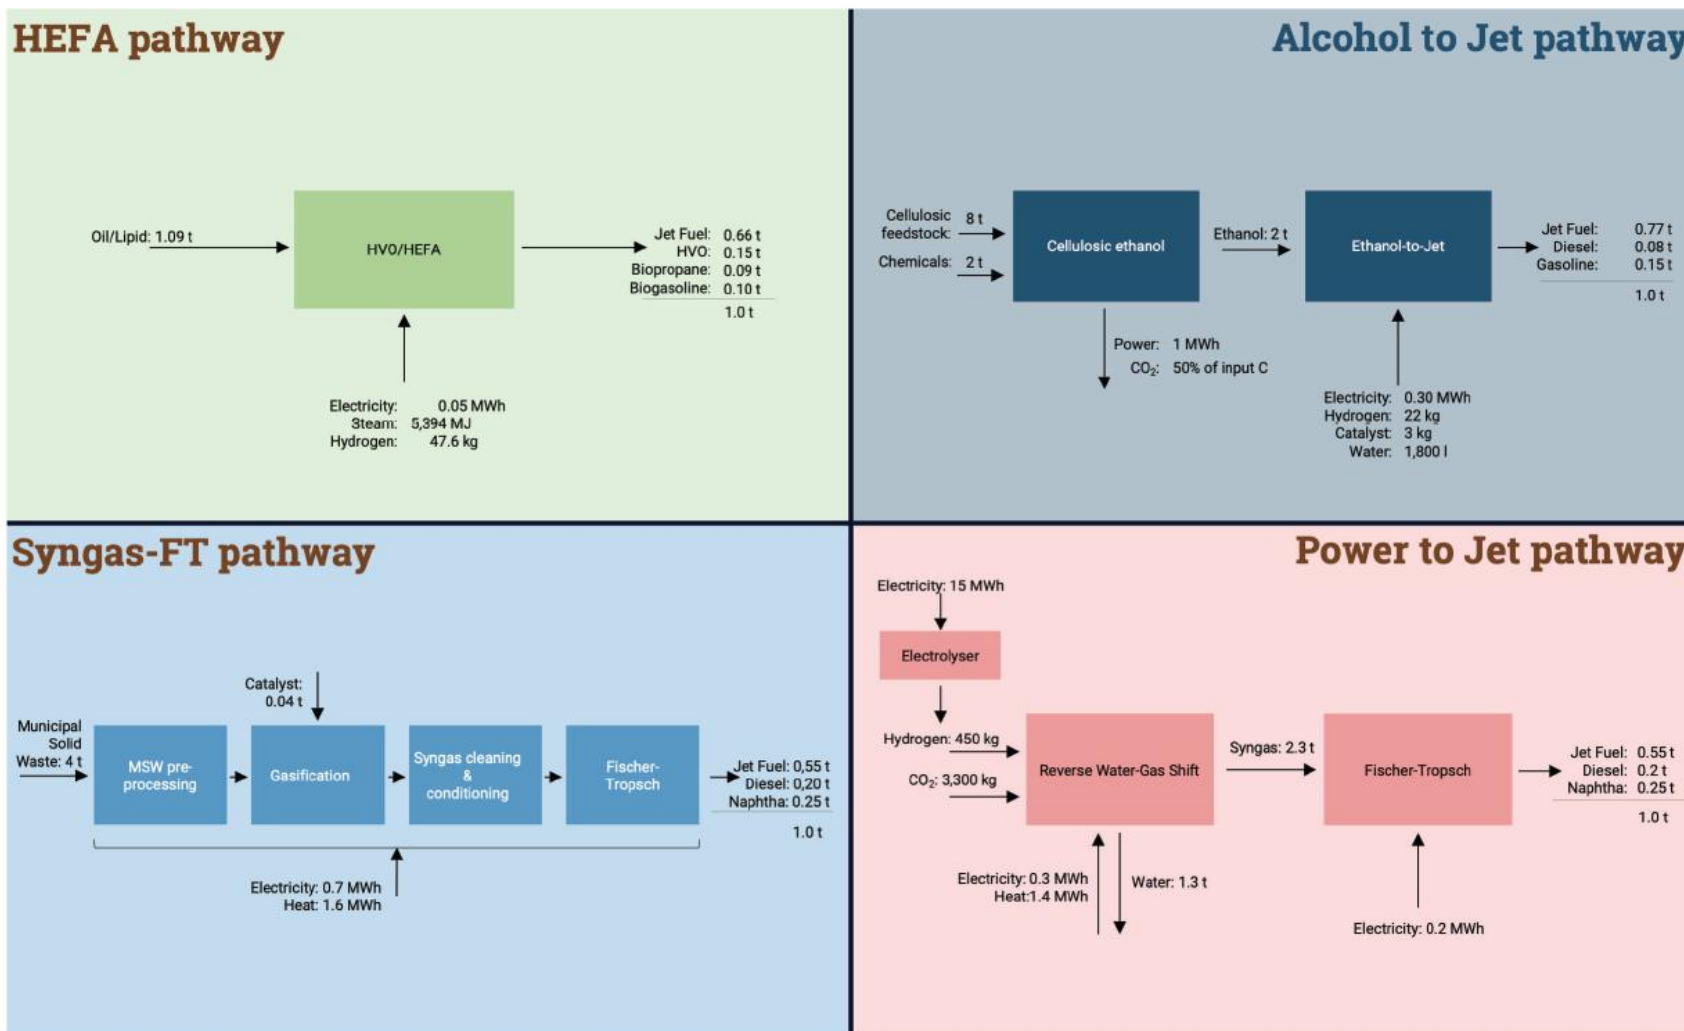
HEFA pathway

Oil/Lipid: 1.09 t

HVO/HEFA

Jet Fuel: 0.66 t
HVO: 0.15 t
Biopropane: 0.09 t
Biogasoline: 0.10 t
1.0 t

Electricity: 0.05 MWh
Steam: 5,394 MJ
Hydrogen: 47.6 kg

Alcohol to Jet pathway

Cellulosic feedstock: 8 t
Chemicals: 2 t

Cellulosic ethanol

Ethanol: 2 t

Ethanol-to-Jet

Jet Fuel: 0.77 t
Diesel: 0.08 t
Gasoline: 0.15 t
1.0 t

Power: 1 MWh
$CO_2$: 50% of input C

Electricity: 0.30 MWh
Hydrogen: 22 kg
Catalyst: 3 kg
Water: 1,800 l

Syngas-FT pathway

Catalyst: 0.04 t

Municipal Solid Waste: 4 t

MSW pre-processing

Gasification

Syngas cleaning & conditioning

Fischer-Tropsch

Jet Fuel: 0,55 t
Diesel: 0,20 t
Naphtha: 0.25 t
1.0 t

Electricity: 0.7 MWh
Heat: 1.6 MWh

Power to Jet pathway

Electricity: 15 MWh

Electrolyser

Hydrogen: 450 kg
$CO_2$: 3,300 kg

Reverse Water-Gas Shift

Syngas: 2.3 t

Fischer-Tropsch

Jet Fuel: 0.55 t
Diesel: 0.2 t
Naphtha: 0.25 t
1.0 t

Electricity: 0.3 MWh
Heat:1.4 MWh

Water: 1.3 t

Electricity: 0.2 MWh